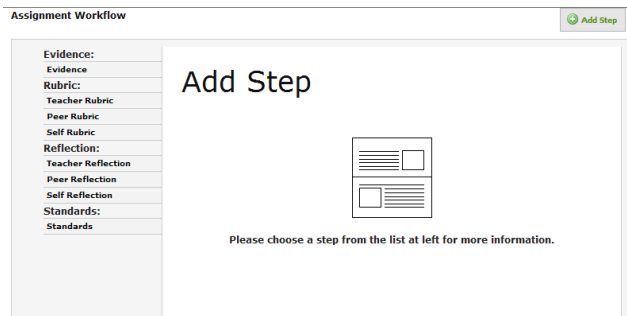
Assignment Workflow

Add Step

Evidence:
Evidence
Rubric:
Teacher Rubric
Peer Rubric
Self Rubric
Reflection:
Teacher Reflection
Peer Reflection
Self Reflection
Standards:
Standards

Add Step

Please choose a step from the list at left for more information.